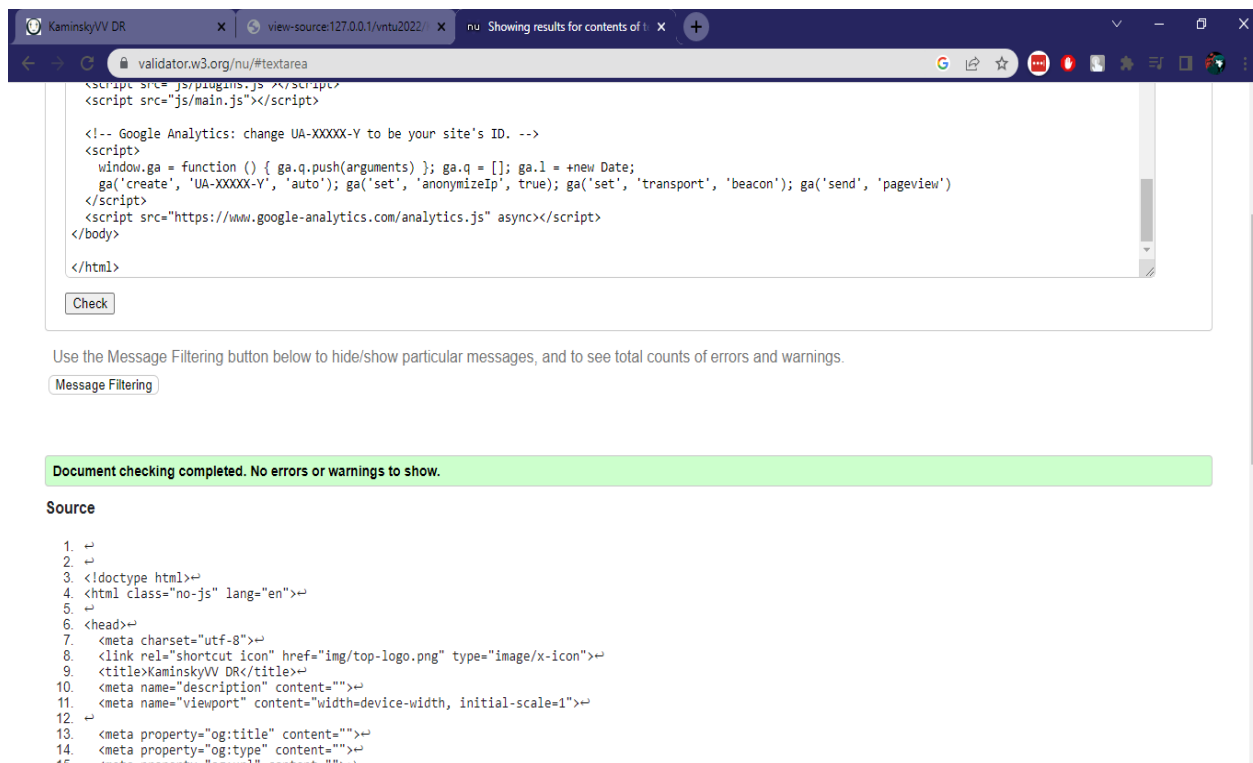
KaminskyVV DR ×
view-source:127.0.0.1/vntu2022/ ×
nu Showing results for contents of t ×

validator.w3.org/nu/#textarea

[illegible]
<script src="js/main.js"></script>

<!-- Google Analytics: change UA-XXXXX-Y to be your site's ID. -->
<script>
window.ga = function () { ga.q.push(arguments) }; ga.q = []; ga.l = +new Date;
ga('create', 'UA-XXXXX-Y', 'auto'); ga('set', 'anonymizeIp', true); ga('set', 'transport', 'beacon'); ga('send', 'pageview')
</script>
<script src="https://www.google-analytics.com/analytics.js" async></script>
</body>

</html>

Check

Use the Message Filtering button below to hide/show particular messages, and to see total counts of errors and warnings.

Message Filtering

Document checking completed. No errors or warnings to show.

Source

1. ↩
2. ↩
3. <!doctype html>↩
4. <html class="no-js" lang="en">↩
5. ↩
6. <head>↩
7. <meta charset="utf-8">↩
8. <link rel="shortcut icon" href="img/top-logo.png" type="image/x-icon">↩
9. <title>KaminskyVV DR</title>↩
10. <meta name="description" content="">↩
11. <meta name="viewport" content="width=device-width, initial-scale=1">↩
12. ↩
13. <meta property="og:title" content="">↩
14. <meta property="og:type" content="">↩
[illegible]